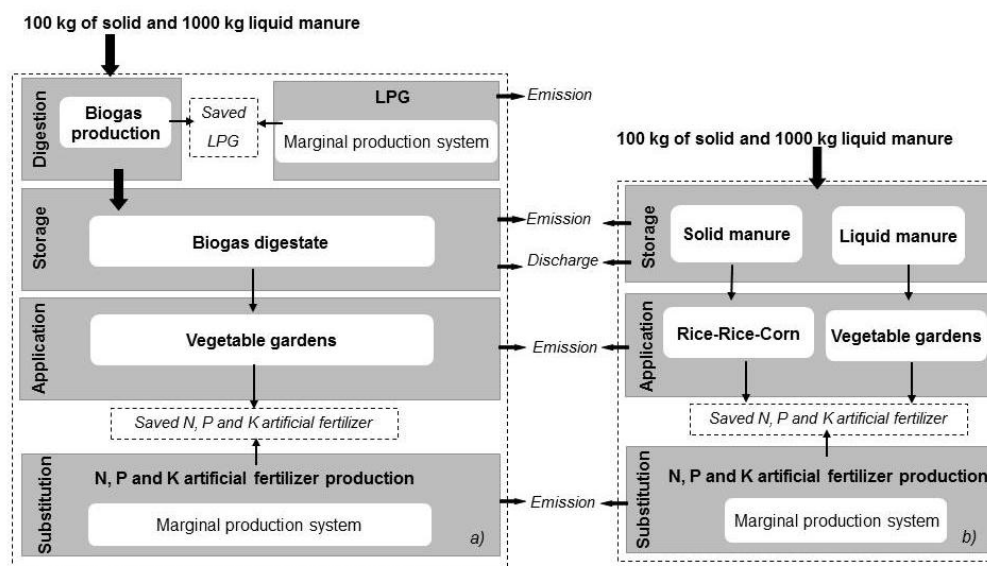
100 kg of solid and 1000 kg liquid manure

Digestion

Biogas production

Saved LPG

LPG

Marginal production system

Emission

Storage

Biogas digestate

Emission

Discharge

Application

Vegetable gardens

Emission

Saved N, P and K artificial fertilizer

Substitution

N, P and K artificial fertilizer production

Marginal production system

Emission

a)

100 kg of solid and 1000 kg liquid manure

Storage

Solid manure

Liquid manure

Application

Rice-Rice-Corn

Vegetable gardens

Saved N, P and K artificial fertilizer

Substitution

N, P and K artificial fertilizer production

Marginal production system

b)